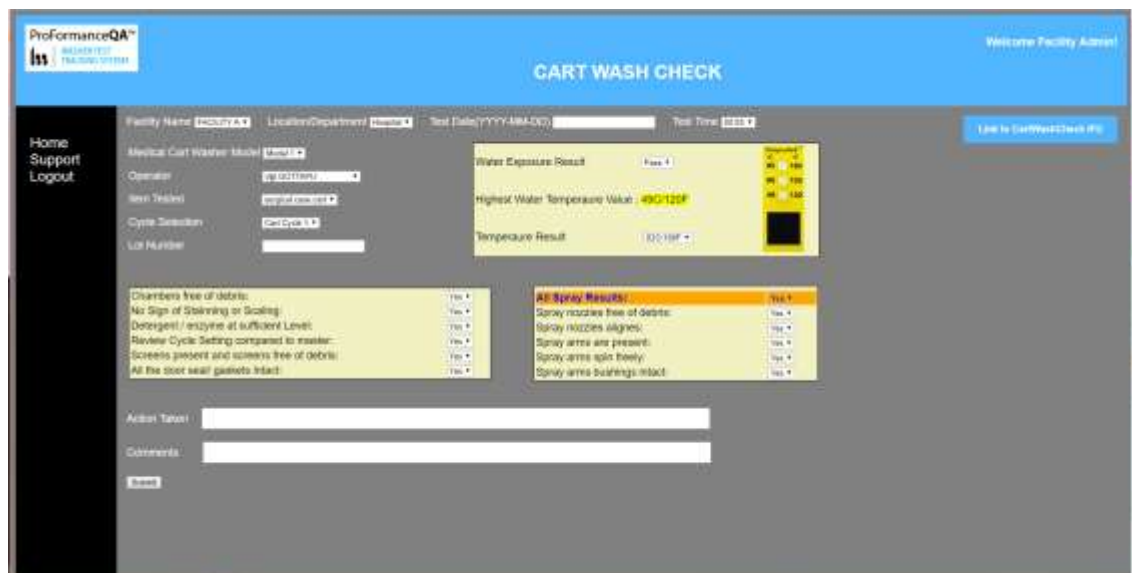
ProFormanceQA™
lss WASHER TEST TRACKING SYSTEM

CART WASH CHECK

Welcome Facility Admin!

Home
Support
Logout

Facility Name FACILITY A ▾ Location/Department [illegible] ▾ Test Date(YYYY-MM-DD) Test Time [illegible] ▾

Link to CartWashCheck IFU

Medical Cart Washer Model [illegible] ▾
Operator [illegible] ▾
Item Tested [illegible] ▾
Cycle Selection Cart Cycle 1 ▾
Lot Number

Water Exposure Result Pass ▾
Highest Water Temperature Value : 49C/120F
Temperature Result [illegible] ▾

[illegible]
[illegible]

Chambers free of debris: Yes ▾
No Sign of Staining or Scaling: Yes ▾
Detergent / enzyme at sufficient Level: Yes ▾
Review Cycle Setting compared to master: Yes ▾
Screens present and screens free of debris: Yes ▾
All the door seal/ gaskets intact: Yes ▾

All Spray Results: Yes ▾
Spray nozzles free of debris: Yes ▾
Spray nozzles aligned: Yes ▾
Spray arms are present: Yes ▾
Spray arms spin freely: Yes ▾
Spray arms bushings intact: Yes ▾

Action Taken

Comments

Submit